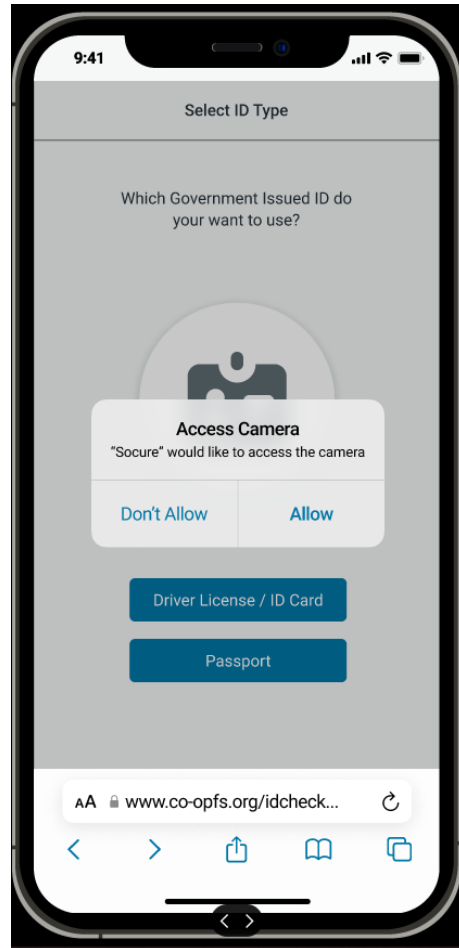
9:41

Select ID Type

Which Government Issued ID do your want to use?

Access Camera

“Socure” would like to access the camera

Don’t Allow

Allow

Driver License / ID Card

Passport

AA www.co-opfs.org/idcheck...